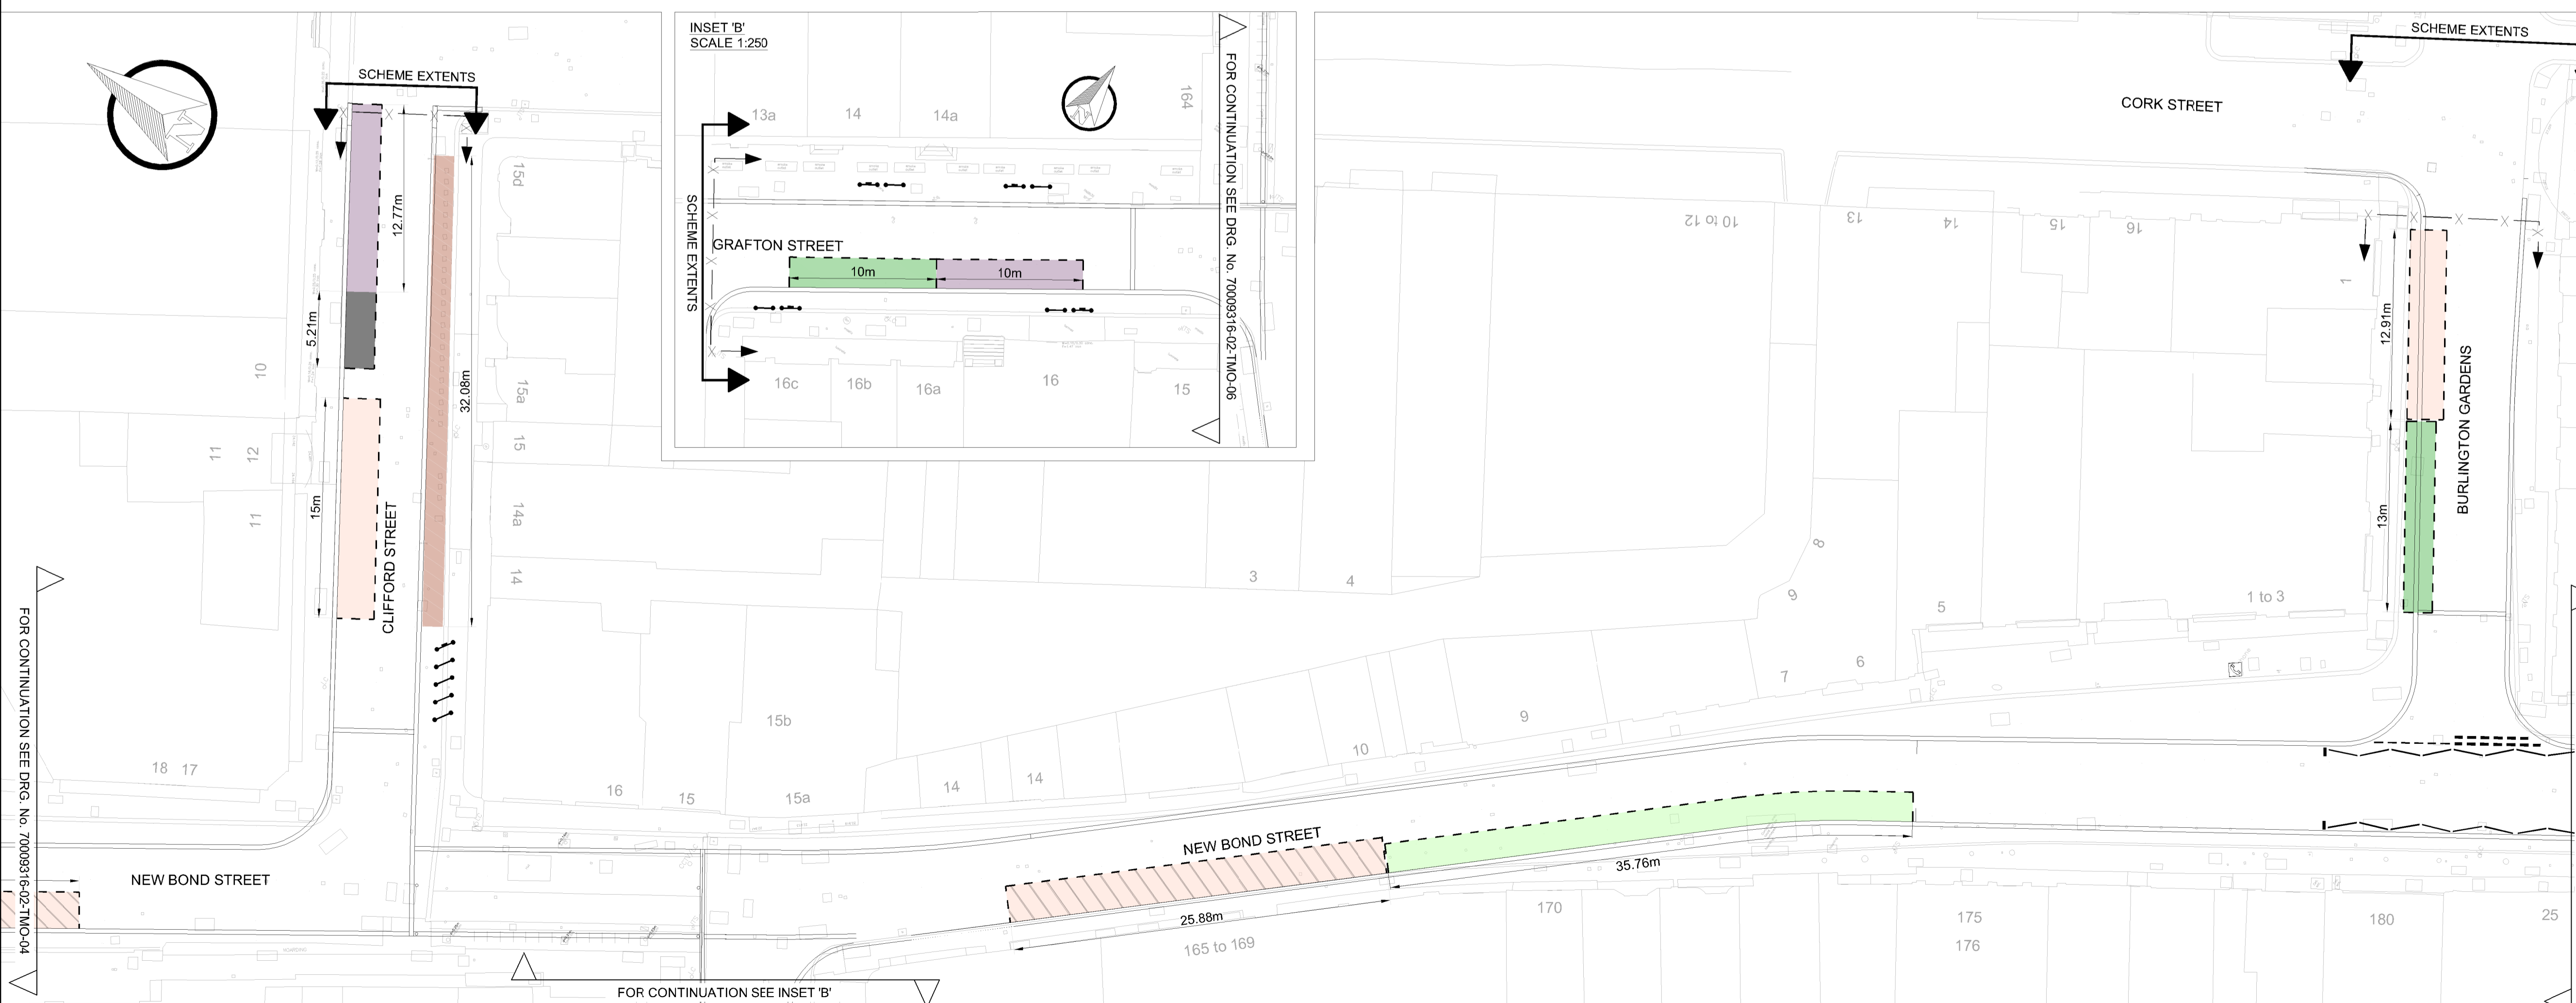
SCHEME EXTENTS

12.77m

5.21m

10

11

12

11

15m

CLIFFORD STREET

32.08m

15d

15a

15

14a

14

18 17

16

15

15a

15b

14

14

NEW BOND STREET

FOR CONTINUATION SEE DRG. No. 70009316-02-TMO-04

FOR CONTINUATION SEE INSET 'B'

INSET 'B'
SCALE 1:250

13a

14

14a

164

SCHEME EXTENTS

GRAFTON STREET

10m

10m

16c

16b

16a

16

15

FOR CONTINUATION SEE DRG. No. 70009316-02-TMO-06

SCHEME EXTENTS

CORK STREET

10 to 12

13

14

15

16

1

12.91m

BURLINGTON GARDENS

13m

3

4

8

9

5

1 to 3

7

6

9

10

NEW BOND STREET

35.76m

25.88m

165 to 169

170

175

176

180

25